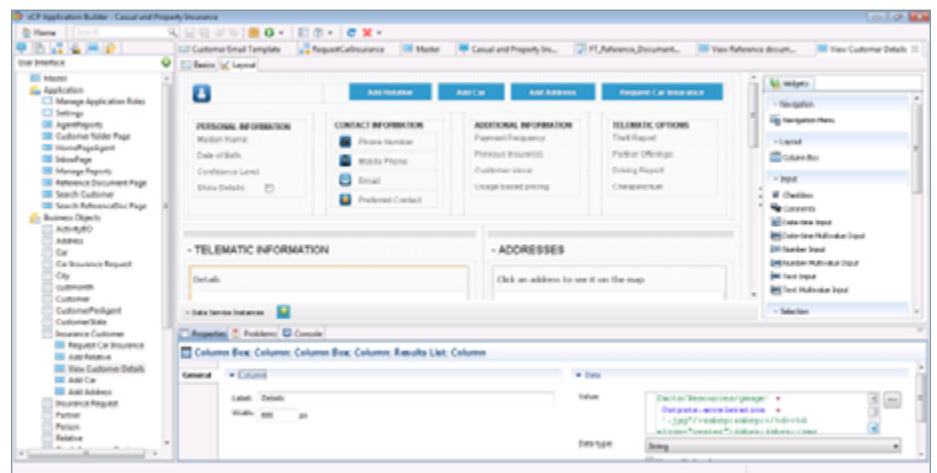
sCP Application Builder - Casual and Property Insurance

Home

User Interface

Master
Application
Manage Application Roles
Settings
AgentReports
Customer folder Page
HomePageAgent
InboxPage
Manage Reports
Reference Document Page
Search Customer
Search ReferenceDoc Page
Business Objects
ActivityBO
Address
Car
Car Insurance Request
City
custmonth
Customer
CustomerPeriAgent
CustomerState
Insurance Customer
Request Car Insurance
Add Relative
View Customer Details
Add Car
Add Address
Insurance Request
Partner
Person
Relative

Customer Email Template | RequestCarInsurance | Master | Casual and Property Ins... | FT_Reference_Document... | View Reference docum... | View Customer Details

Basics | Layout

Add Relative | Add Car | Add Address | Request Car Insurance

PERSONAL INFORMATION
Maiden Name
Date of Birth
Confidence Level
Show Details

CONTACT INFORMATION
Phone Number
Mobile Phone
Email
Preferred Contact

ADDITIONAL INFORMATION
Payment Frequency
Previous Insurance
Customer since
Usage based pricing

TELEMATIC OPTIONS
Theft Report
Partner Offerings
Driving Report
Cheapest fuel

- TELEMATIC INFORMATION
Details

- ADDRESSES
Click an address to see it on the map

Data Service Instances

Widgets
Navigation
Navigation Menu
Layout
Column Box
Input
Checkbox
Comments
Date-time Input
Date-time Multivalue Input
Number Input
Number Multivalue Input
Text Input
Text Multivalue Input
Selection

Properties | Problems | Console

Column Box; Column; Column Box; Column; Results List; Column

General
Column
Label: Details
Width: 600 px

Data
Value: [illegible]
Data type: String